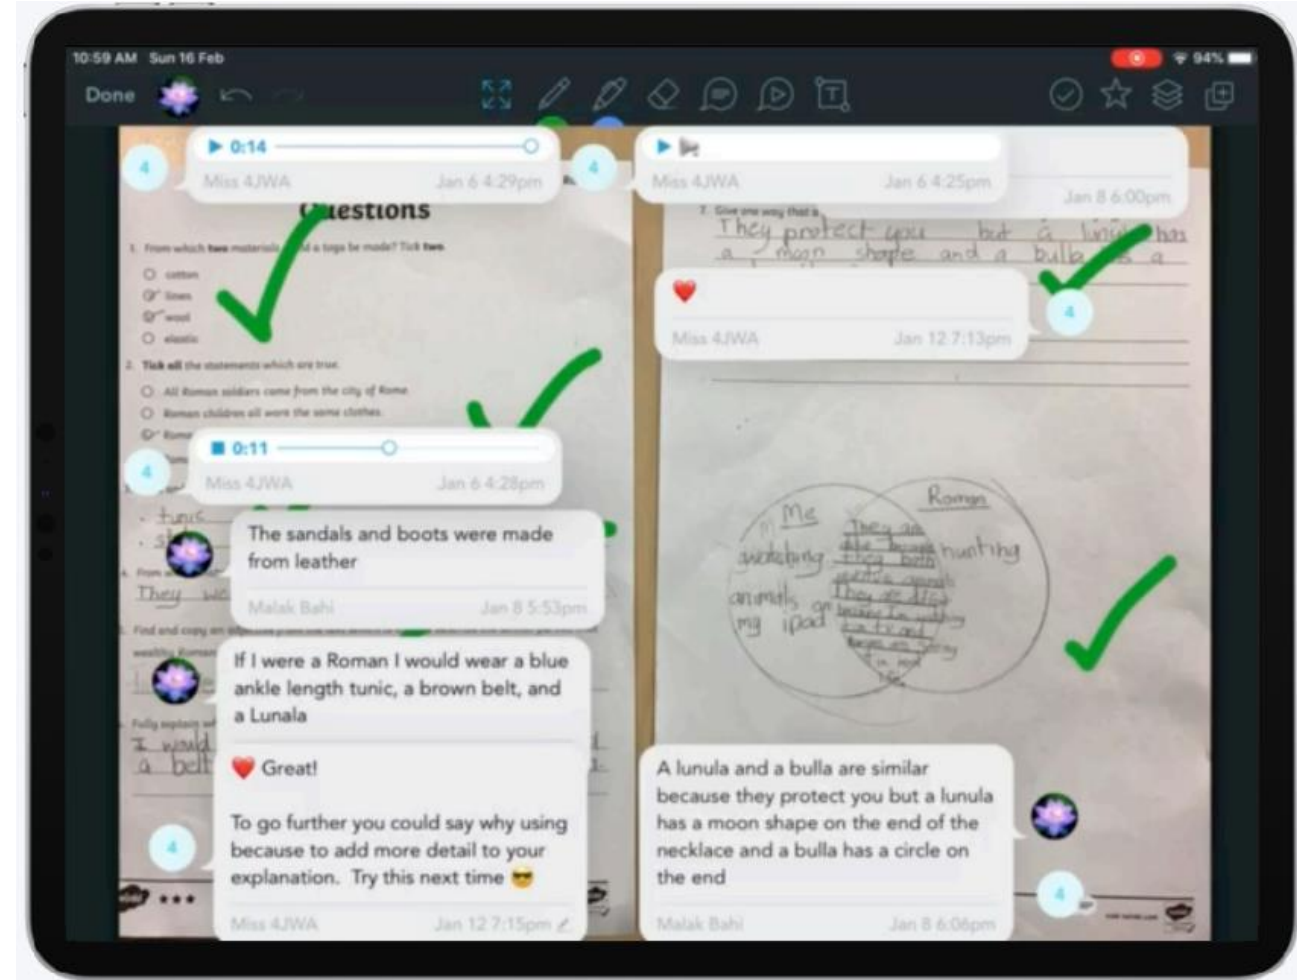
10:59 AM Sun 16 Feb
94%
Done

4
0:14
Miss 4JWA Jan 6 4:29pm

4
Miss 4JWA Jan 6 4:25pm
Jan 8 6:00pm

Questions
1. From which two materials could a toga be made? Tick two.
cotton
linen
wool
elastic
2. Tick all the statements which are true.
All Roman soldiers came from the city of Rome.
Roman children all wore the same clothes.
Roma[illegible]

7. Give one way that a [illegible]
They protect you but a lunula has a moon shape and a bulla has a

Miss 4JWA Jan 12 7:13pm

4

4
0:11
Miss 4JWA Jan 6 4:28pm

The sandals and boots were made from leather
Malak Bahi Jan 8 5:53pm

If I were a Roman I would wear a blue ankle length tunic, a brown belt, and a Lunala

Great!

To go further you could say why using because to add more detail to your explanation. Try this next time 😎
Miss 4JWA Jan 12 7:15pm

4

Me
Roman
watching
animals on my iPad
hunting
They are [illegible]

A lunula and a bulla are similar because they protect you but a lunula has a moon shape on the end of the necklace and a bulla has a circle on the end
Malak Bahi Jan 8 6:06pm

4